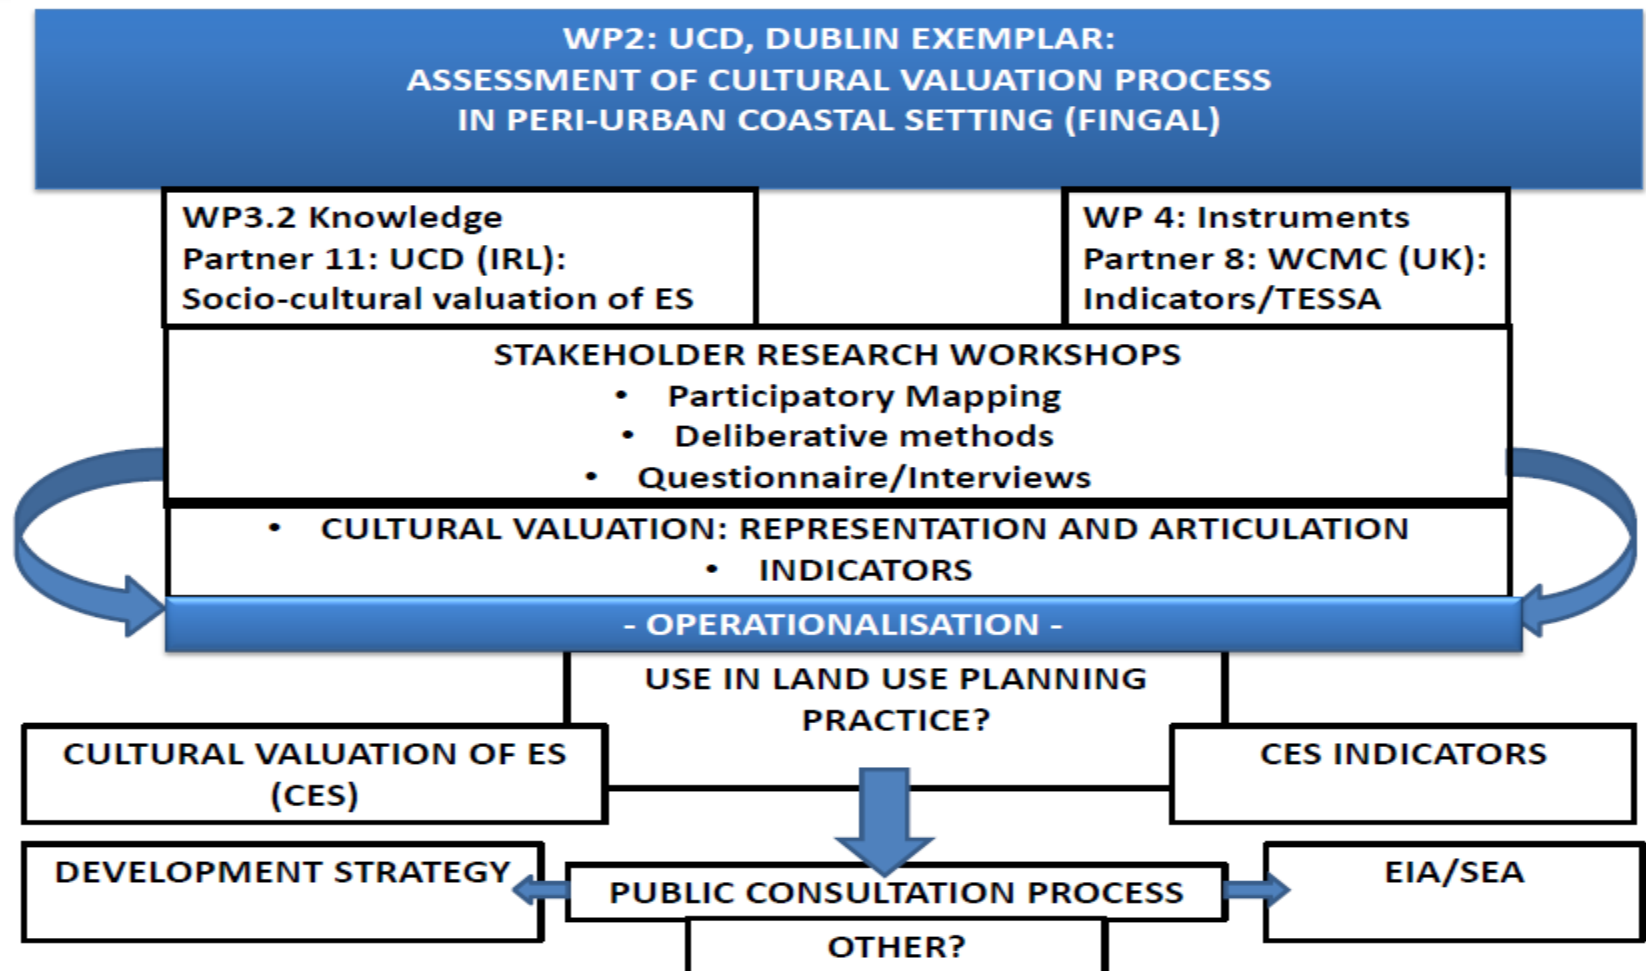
WP2: UCD, DUBLIN EXEMPLAR:
ASSESSMENT OF CULTURAL VALUATION PROCESS
IN PERI-URBAN COASTAL SETTING (FINGAL)

WP3.2 Knowledge
Partner 11: UCD (IRL):
Socio-cultural valuation of ES

WP 4: Instruments
Partner 8: WCMC (UK):
Indicators/TESSA

STAKEHOLDER RESEARCH WORKSHOPS
• Participatory Mapping
• Deliberative methods
• Questionnaire/Interviews

• CULTURAL VALUATION: REPRESENTATION AND ARTICULATION
• INDICATORS

- OPERATIONALISATION -

USE IN LAND USE PLANNING PRACTICE?

CULTURAL VALUATION OF ES (CES)

CES INDICATORS

DEVELOPMENT STRATEGY

PUBLIC CONSULTATION PROCESS

EIA/SEA

OTHER?